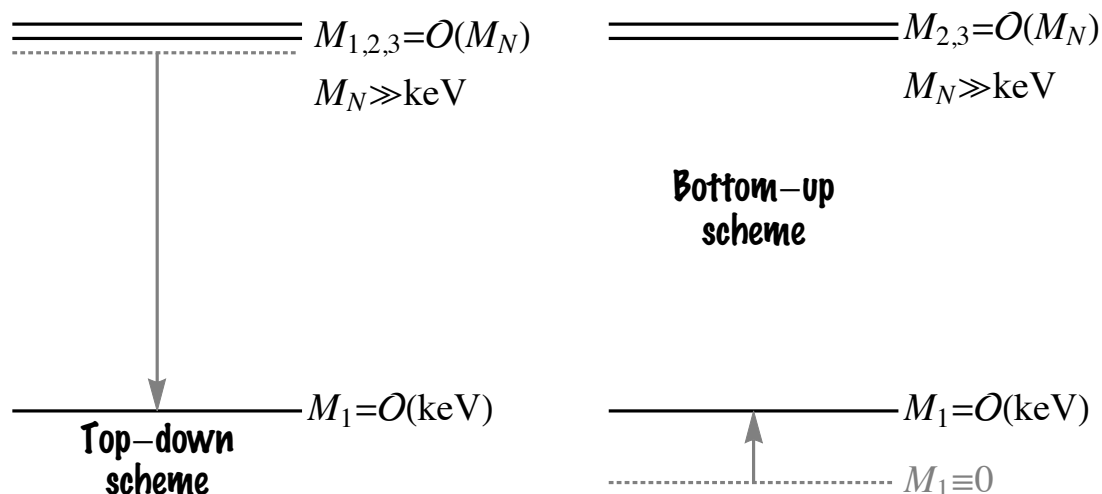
$M_{1,2,3}=\mathcal{O}(M_N)$

$M_N \gg \text{keV}$

$M_{2,3}=\mathcal{O}(M_N)$

$M_N \gg \text{keV}$

Bottom–up scheme

$M_1=\mathcal{O}(\text{keV})$

Top–down scheme

$M_1=\mathcal{O}(\text{keV})$

$M_1 \equiv 0$